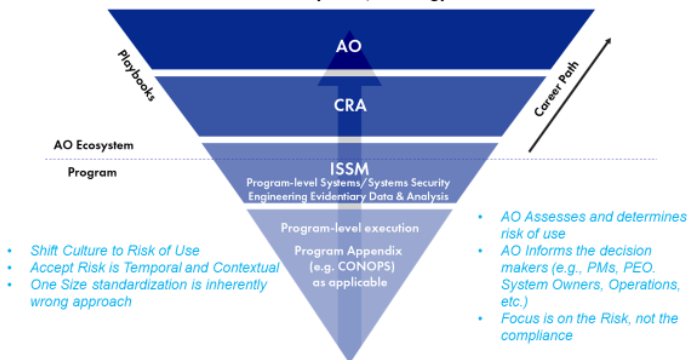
AO

CRA

ISSM

Program-level Systems/Systems Security Engineering Evidentiary Data & Analysis

Program-level execution

Program Appendix (e.g. CONOPS) as applicable

Playbooks

AO Ecosystem

Program

Career Path

- Shift Culture to Risk of Use
- Accept Risk is Temporal and Contextual
- One Size standardization is inherently wrong approach

- AO Assesses and determines risk of use
- AO Informs the decision makers (e.g., PMs, PEO. System Owners, Operations, etc.)
- Focus is on the Risk, not the compliance